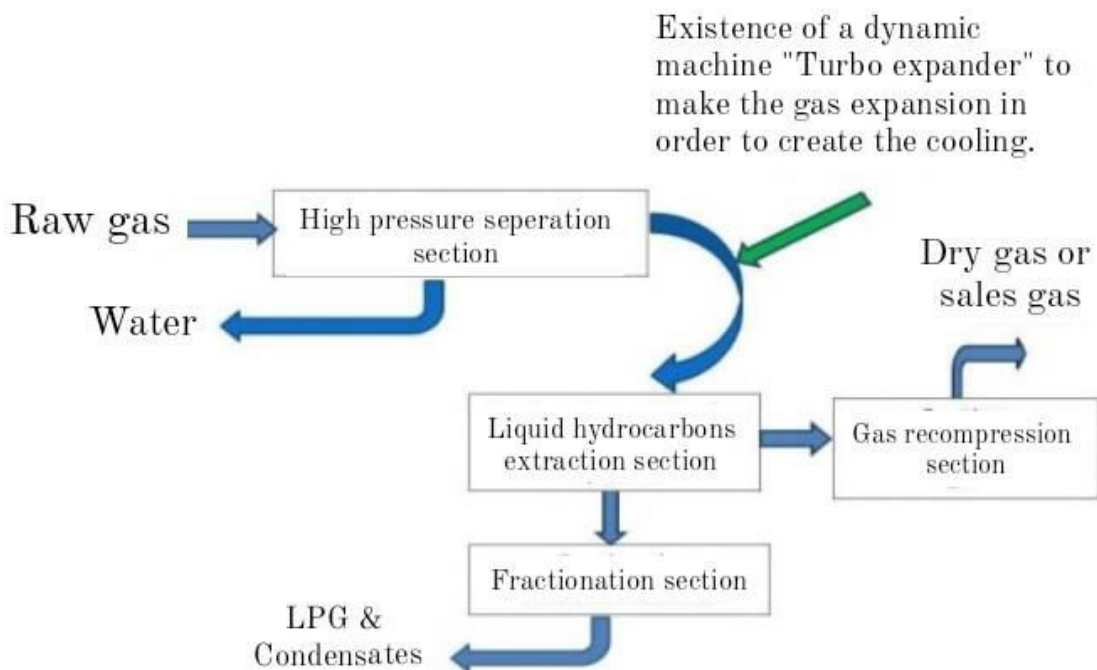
Existence of a dynamic machine "Turbo expander" to make the gas expansion in order to create the cooling.

Raw gas

High pressure seperation section

Water

Dry gas or sales gas

Liquid hydrocarbons extraction section

Gas recompression section

Fractionation section

LPG & Condensates